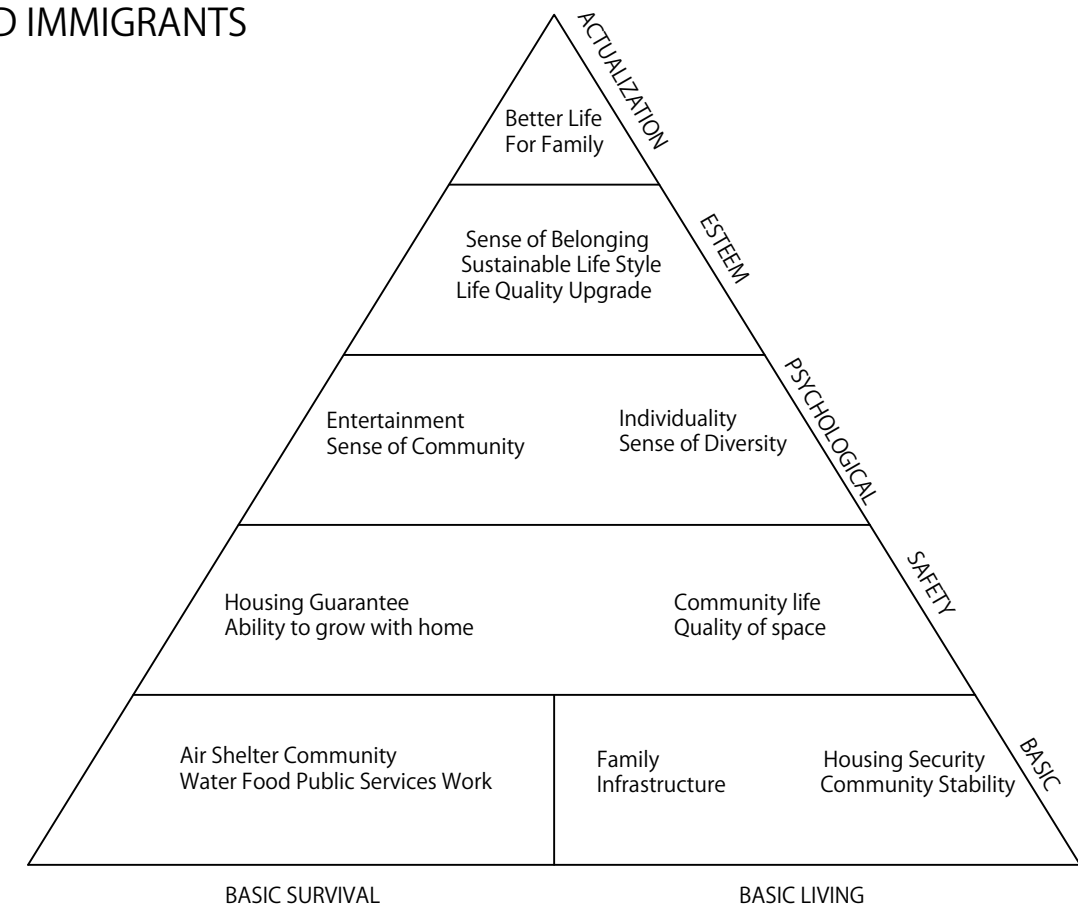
D IMMIGRANTS

ACTUALIZATION

Better Life
For Family

ESTEEM

Sense of Belonging
Sustainable Life Style
Life Quality Upgrade

PSYCHOLOGICAL

Entertainment
Sense of Community

Individuality
Sense of Diversity

SAFETY

Housing Guarantee
Ability to grow with home

Community life
Quality of space

BASIC

Air Shelter Community
Water Food Public Services Work

Family
Infrastructure

Housing Security
Community Stability

BASIC SURVIVAL

BASIC LIVING